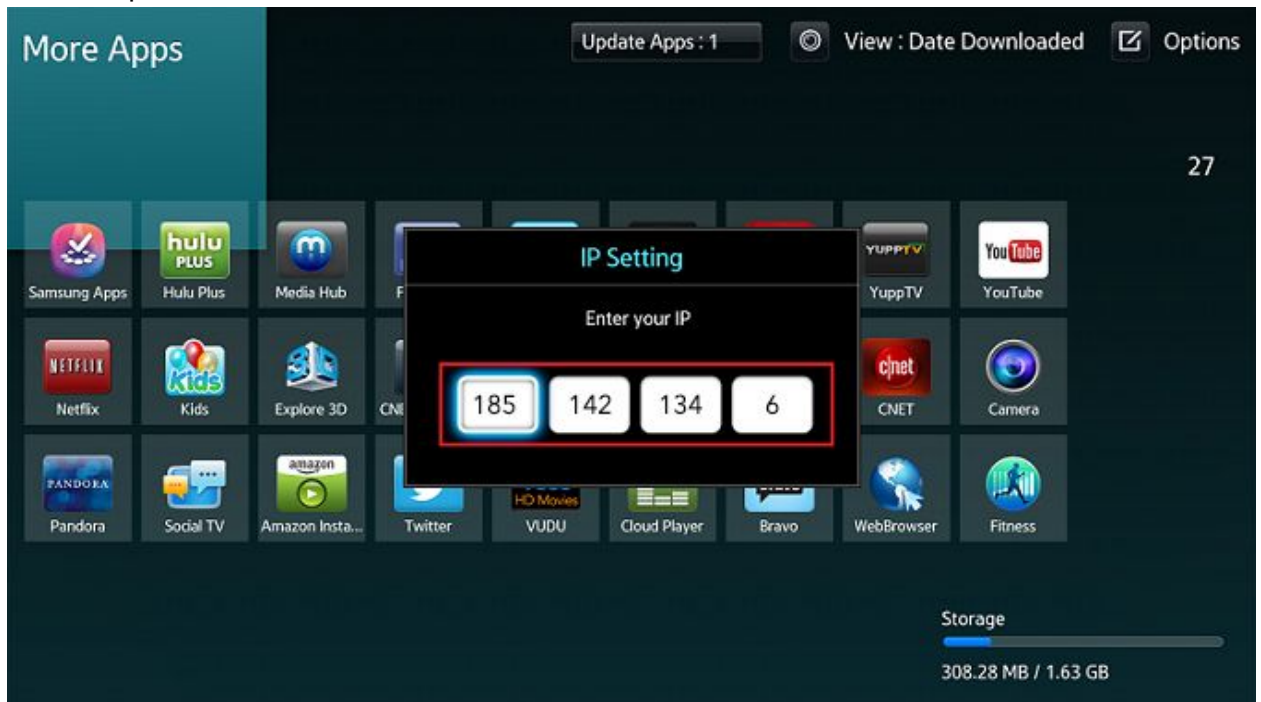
More Apps

Update Apps : 1

View : Date Downloaded

Options

27

hulu PLUS

Samsung Apps

Hulu Plus

Media Hub

F

YUPPTV

YuppTV

You Tube

YouTube

IP Setting

Enter your IP

| 185 | 142 | 134 | 6 |
|---|---|---|---|

NETFLIX

Netflix

Kids

Kids

3D

Explore 3D

CN

cnet

CNET

Camera

PANDORA

Pandora

Social TV

amazon

Amazon Insta...

Twitter

HD Movies

VUDU

Cloud Player

Bravo

WebBrowser

Fitness

Storage

308.28 MB / 1.63 GB